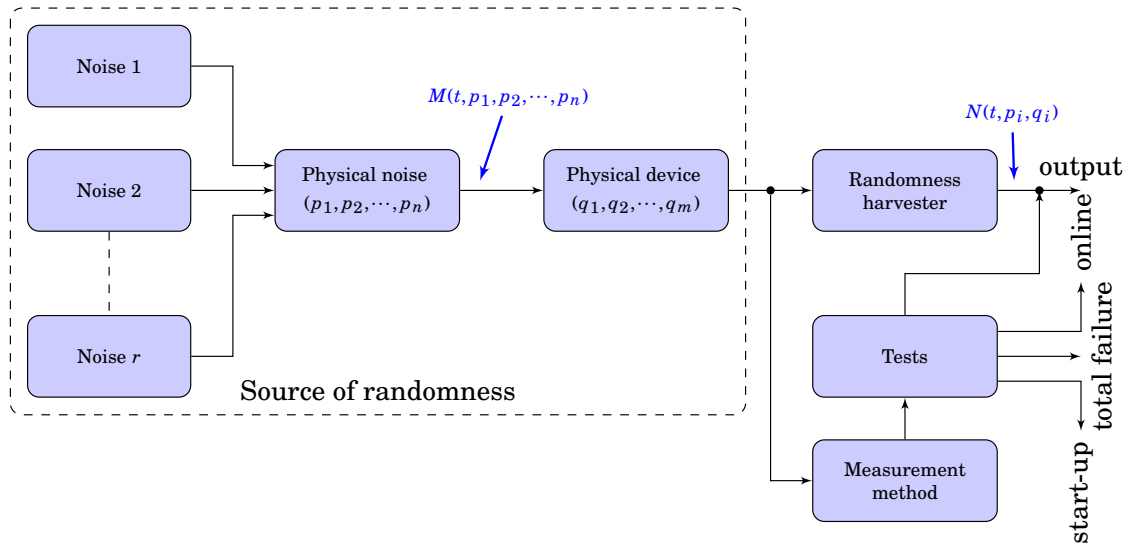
Noise 1

Noise 2

Noise $r$

Physical noise $(p_1, p_2, \cdots, p_n)$

$M(t, p_1, p_2, \cdots, p_n)$

Physical device $(q_1, q_2, \cdots, q_m)$

Source of randomness

Randomness harvester

$N(t, p_i, q_i)$

output

online

total failure

start-up

Tests

Measurement method